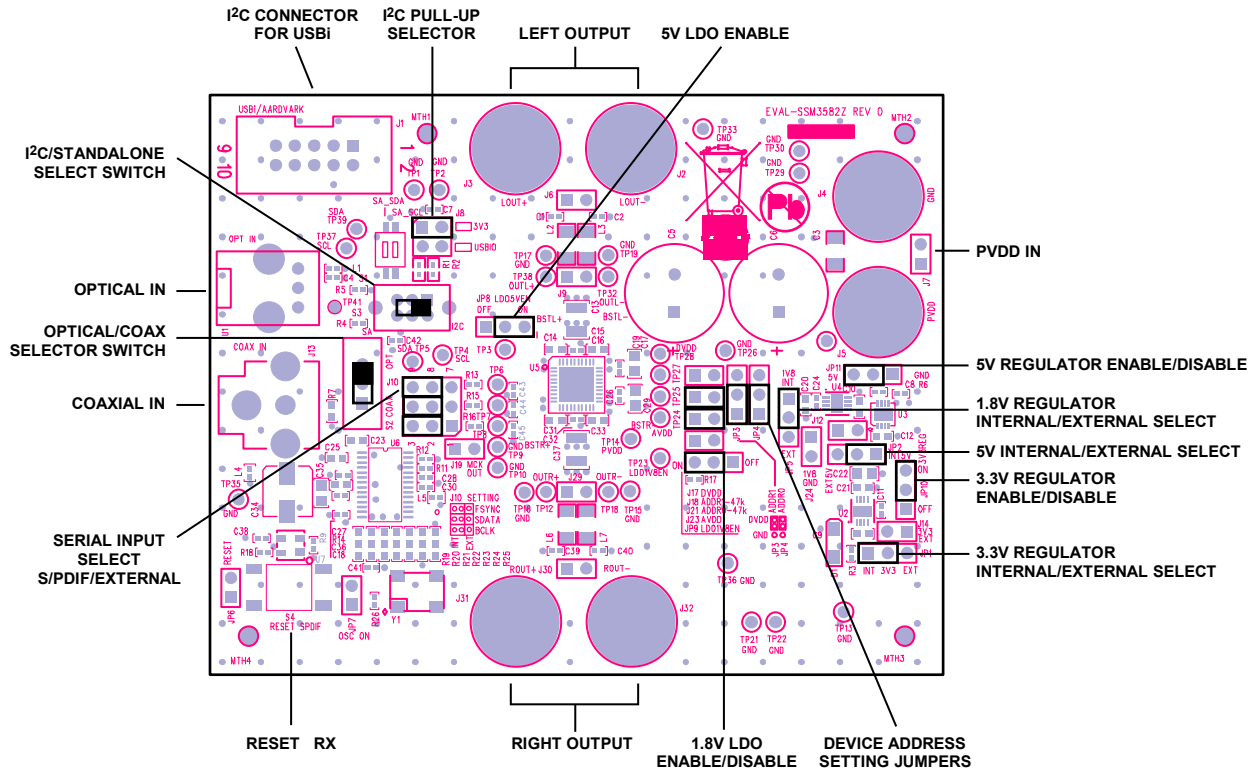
I²C CONNECTOR FOR USBi
I²C PULL-UP SELECTOR
LEFT OUTPUT
5V LDO ENABLE
I²C/STANDALONE SELECT SWITCH
OPTICAL IN
OPTICAL/COAX SELECTOR SWITCH
COAXIAL IN
SERIAL INPUT SELECT S/PDIF/EXTERNAL
PVDD IN
5V REGULATOR ENABLE/DISABLE
1.8V REGULATOR INTERNAL/EXTERNAL SELECT
5V INTERNAL/EXTERNAL SELECT
3.3V REGULATOR ENABLE/DISABLE
3.3V REGULATOR INTERNAL/EXTERNAL SELECT
RESET RX
RIGHT OUTPUT
1.8V LDO ENABLE/DISABLE
DEVICE ADDRESS SETTING JUMPERS

EVAL-SSM3582Z REV D
USBI/AARDVARK
J1
MTH1
MTH2
MTH3
MTH4
J3
J2
J4
J5
J7
PVDD
GND
LOUT+
LOUT-
TP33 GND
TP30 GND
TP29 GND
TP1
TP2
GND
SDA TP39
TP37 SCL
SA_SDA
SA_SCL
J8
3V3
USBIO
OPT IN
U1
S3
SA
I2C
TP41
R5
R4
C42
SDA TP5
TP4 SCL
COAX IN
J13
S2 COAX
OPT
J10
R7
JP8 LDO5VEN
OFF ON
BSTL+
BSTL-
OUTL-
TP3
J6
L2
L3
C1
C2
TP17 GND
TP38 OUTL+
GND TP19
TP32 OUTL-
J9
C14
C15
C16
U5
DVDD TP28
GND TP26
TP6
R13
R15
R16 TP7
TP8
GND TP9
TP10 GND
BSTR-
BSTR+
AVDD
TP14 PVDD
TP23 LDO1V8EN
C31
C32
C33
C37
C25
C23
U6
C27
C28
C30
R11
R12
J19 MCK OUT
J10 SETTING
FSYNC
SDATA
BCLK
EXT
INT
TP35 GND
C34
C38
R18
C41
JP6
RESET
S4 RESET SPDIF
JP7 OSC ON
Y1
R26
C36
OUTR+
OUTR-
J29
TP16 GND
TP12
TP18
TP15 GND
L6
L7
C19
C40
ROUT+
J30
ROUT-
J31
J32
R21
R22
R23
R24
R25
R19
R20
TP36 GND
TP21 GND
TP22 GND
TP13 GND
J17 DVDD
J18 ADDR1-47k
J21 ADDR0-47k
J23 AVDD
JP9 LDO1V8EN
R17
ON
OFF
JP3
JP4
ADDR1
ADDR0
DVDD
GND
JP11
5V
1V8 INT
EXT
C20
C24
U4
C8
R6
U3
C12
JP2
INT 5V
5V REG
JP10
ON
OFF
J12
1V8 GND
J24
EXT 5V
C22
C21
U2
J14
3V3 EXT
JP1
INT 3V3 EXT
R3
C5
C6
C3
+